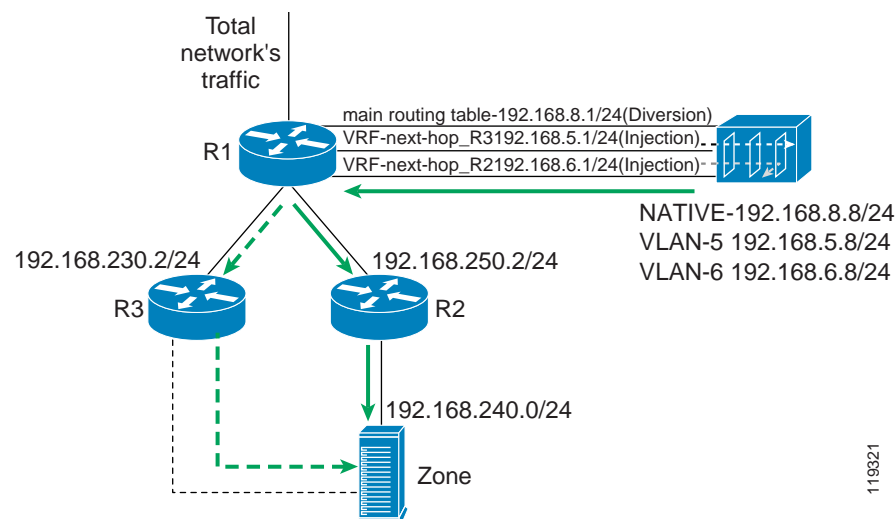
Total network's traffic

R1

main routing table-192.168.8.1/24(Diversion)

VRF-next-hop_R3192.168.5.1/24(Injection)

VRF-next-hop_R2192.168.6.1/24(Injection)

NATIVE-192.168.8.8/24
VLAN-5 192.168.5.8/24
VLAN-6 192.168.6.8/24

192.168.230.2/24

192.168.250.2/24

R3

R2

192.168.240.0/24

Zone

119321